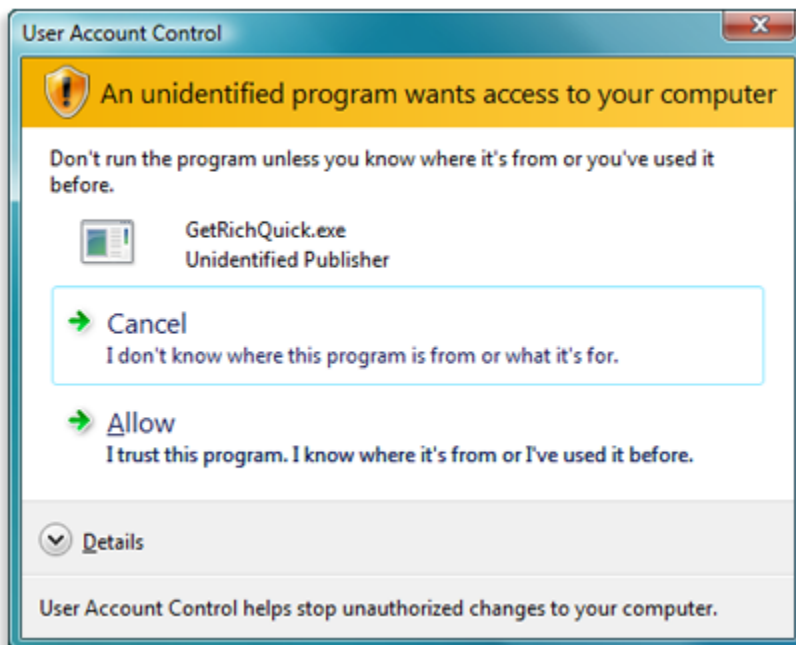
User Account Control

An unidentified program wants access to your computer

Don't run the program unless you know where it's from or you've used it before.

GetRichQuick.exe
Unidentified Publisher

Cancel
I don't know where this program is from or what it's for.

Allow
I trust this program. I know where it's from or I've used it before.

Details

User Account Control helps stop unauthorized changes to your computer.